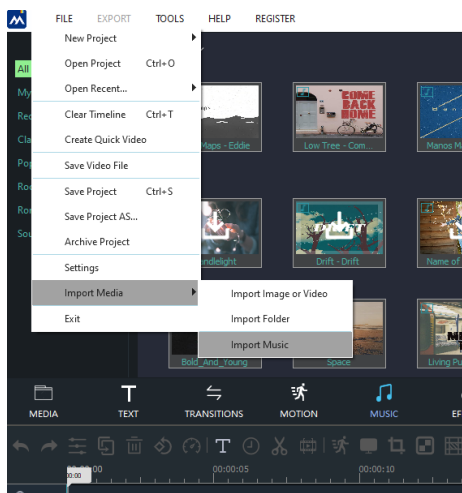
FILE EXPORT TOOLS HELP REGISTER

New Project
Open Project Ctrl+O
Open Recent...
Clear Timeline Ctrl+T
Create Quick Video
Save Video File
Save Project Ctrl+S
Save Project AS...
Archive Project
Settings
Import Media
Exit

Import Image or Video
Import Folder
Import Music

All
My
Rec
Cla
Pop
Ro
Ro
Sou

Maps - Eddie
COME BACK HOME
Low Tree - Com...
Manos M
ndlelight
Drift - Drift
Name of
Bold_And_Young
Space
Living P

MEDIA TEXT TRANSITIONS MOTION MUSIC EF

00:00 00:00:05 00:00:10